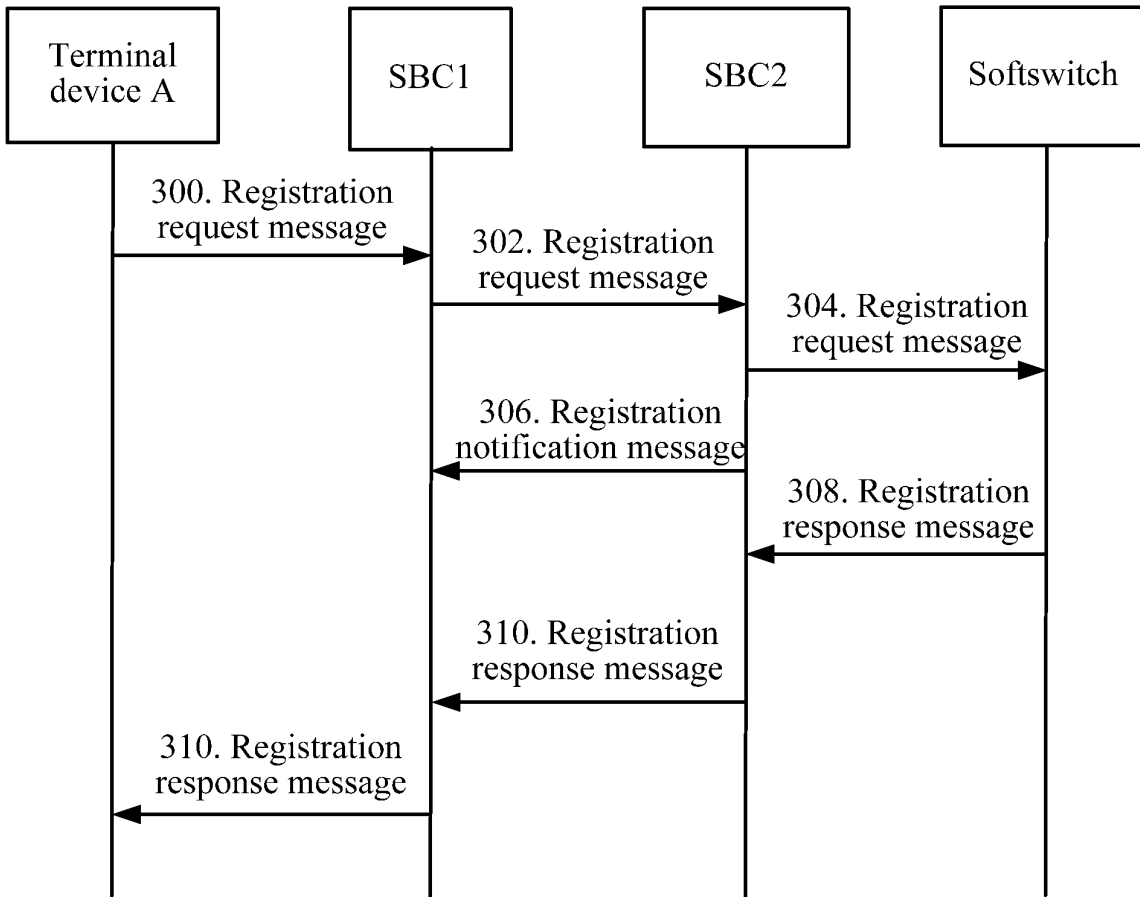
Terminal device A

SBC1

SBC2

Softswitch

300. Registration request message

302. Registration request message

304. Registration request message

306. Registration notification message

308. Registration response message

310. Registration response message

310. Registration response message